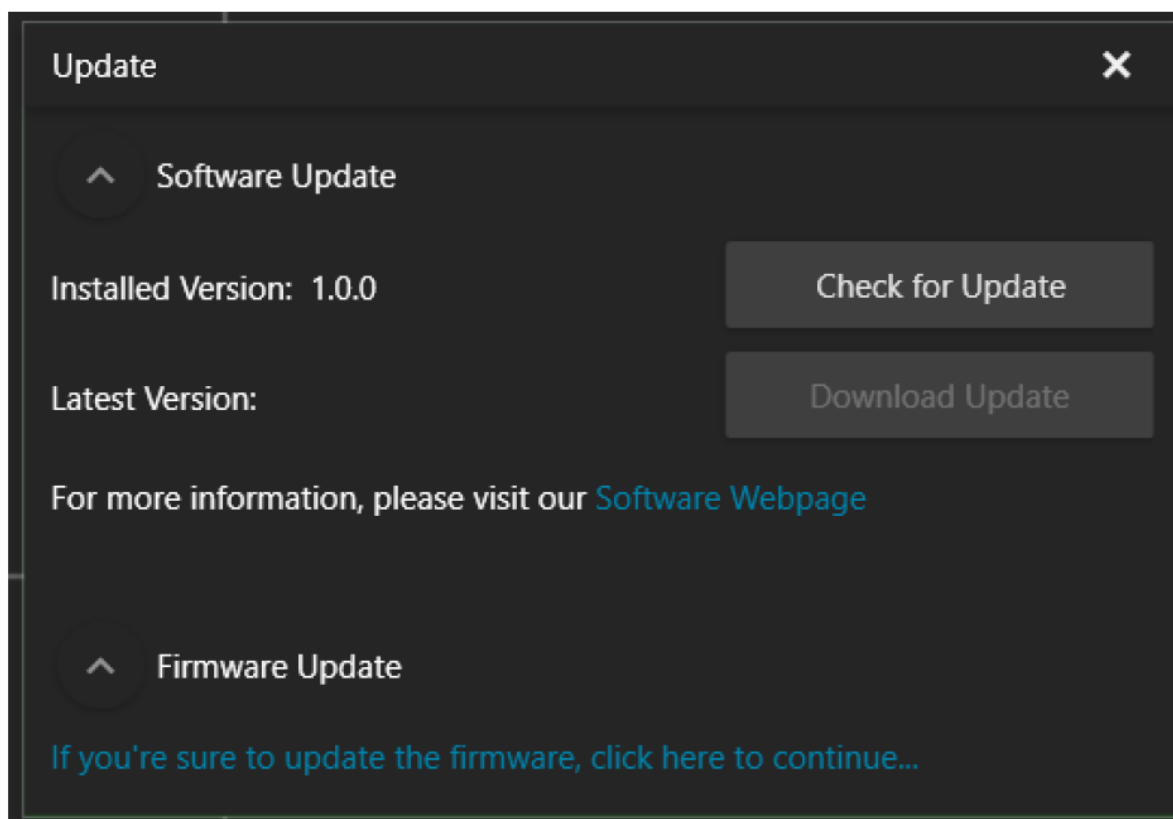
Update ✕

Software Update

Installed Version: 1.0.0

Check for Update

Latest Version:

Download Update

For more information, please visit our Software Webpage

Firmware Update

If you're sure to update the firmware, click here to continue...